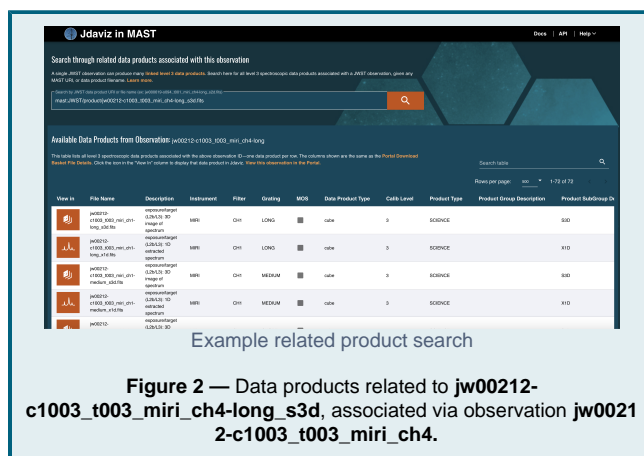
Jdaviz in MAST

Docs | API | Help

Search through related data products associated with this observation

A single JWST observation can produce many linked level 3 data products. Search here for all level 3 spectroscopic data products associated with a JWST observation, given any MAST URI, or data product filename. Learn more.

Search by JWST data product URI or file name (ex: jw00016-o004_t001_miri_ch4-long_s3d.fits)
mast:JWST/product/jw00212-c1003_t003_miri_ch4-long_s3d.fits

Available Data Products from Observation: jw00212-c1003_t003_miri_ch4-long

This table lists all level 3 spectroscopic data products associated with the above observation ID—one data product per row. The columns shown are the same as the Portal Download Basket File Details. Click the icon in the "View in" column to display that data product in Jdaviz. View this observation in the Portal.

Search table

Rows per page: ... 1-72 of 72

| View in | File Name | Description | Instrument | Filter | Grating | MOS | Data Product Type | Calib Level | Product Type | Product Group Description | Product SubGroup De |
|---|---|---|---|---|---|---|---|---|---|---|---|
| | jw00212-c1003_t003_miri_ch1-long_s3d.fits | exposure/target (L2b/L3): 3D image of spectrum | MIRI | CH1 | LONG | | cube | 3 | SCIENCE | | S3D |
| | jw00212-c1003_t003_miri_ch1-long_x1d.fits | exposure/target (L2b/L3): 1D extracted spectrum | MIRI | CH1 | LONG | | cube | 3 | SCIENCE | | X1D |
| | jw00212-c1003_t003_miri_ch1-medium_s3d.fits | exposure/target (L2b/L3): 3D image of spectrum | MIRI | CH1 | MEDIUM | | cube | 3 | SCIENCE | | S3D |
| | jw00212-c1003_t003_miri_ch1-medium_x1d.fits | exposure/target (L2b/L3): 1D extracted spectrum | MIRI | CH1 | MEDIUM | | cube | 3 | SCIENCE | | X1D |
| | jw00212- | exposure/target (L2b/L3): 3D | | | | | | | | | |

Example related product search

Figure 2 — Data products related to jw00212-c1003_t003_miri_ch4-long_s3d, associated via observation jw00212-c1003_t003_miri_ch4.